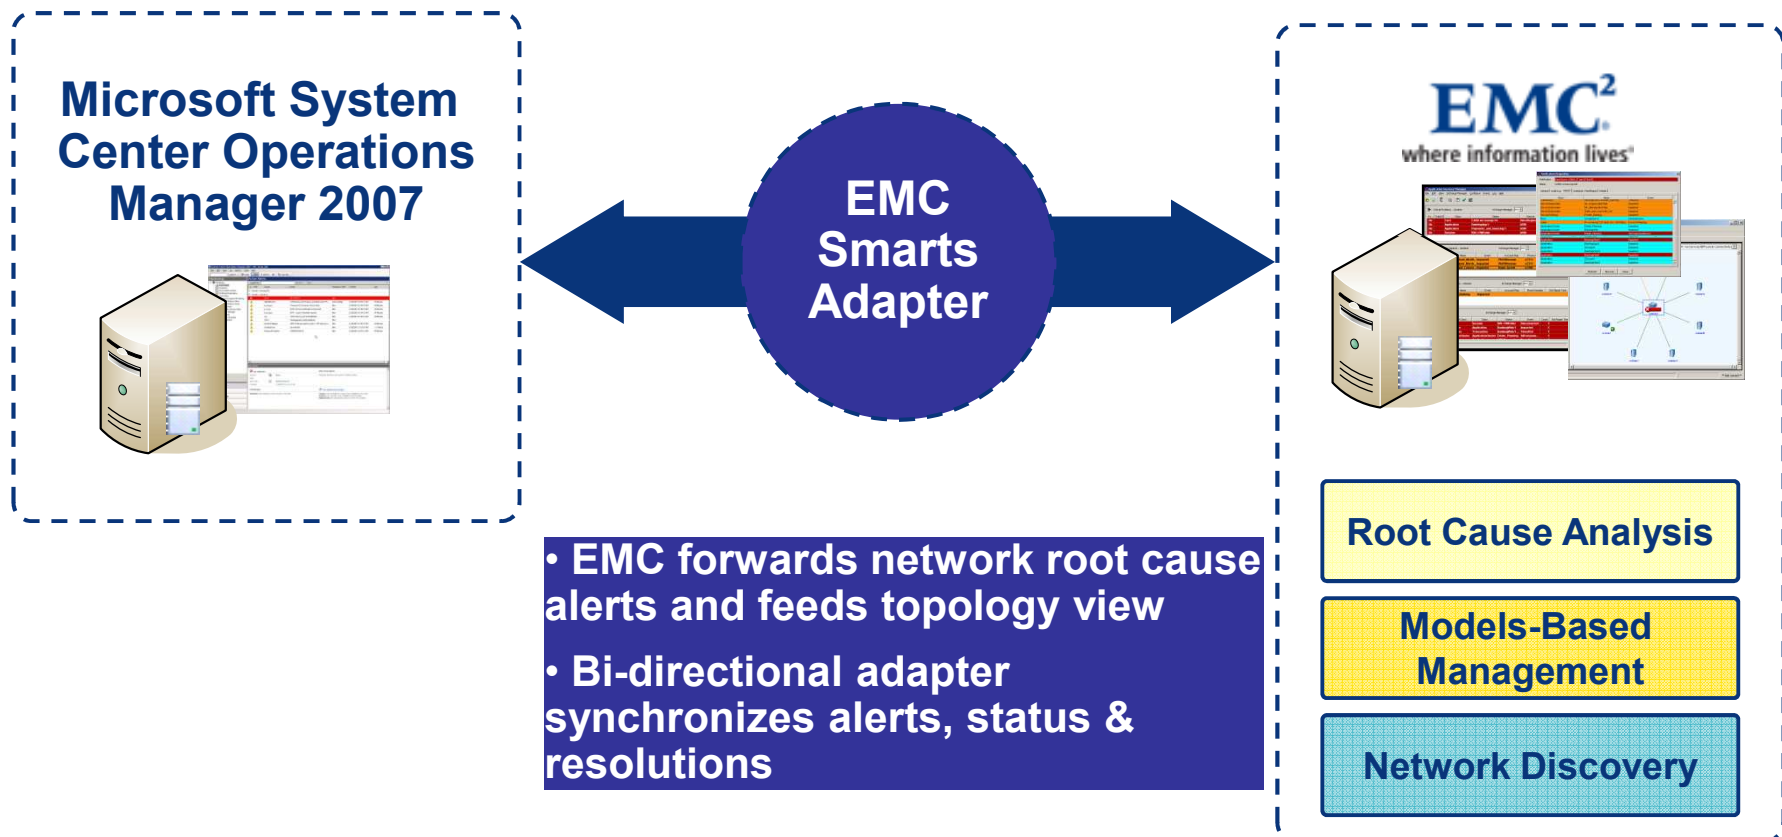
Microsoft System Center Operations Manager 2007

EMC Smarts Adapter

$EMC^2$
where information lives

• EMC forwards network root cause alerts and feeds topology view

• Bi-directional adapter synchronizes alerts, status & resolutions

Root Cause Analysis

Models-Based Management

Network Discovery